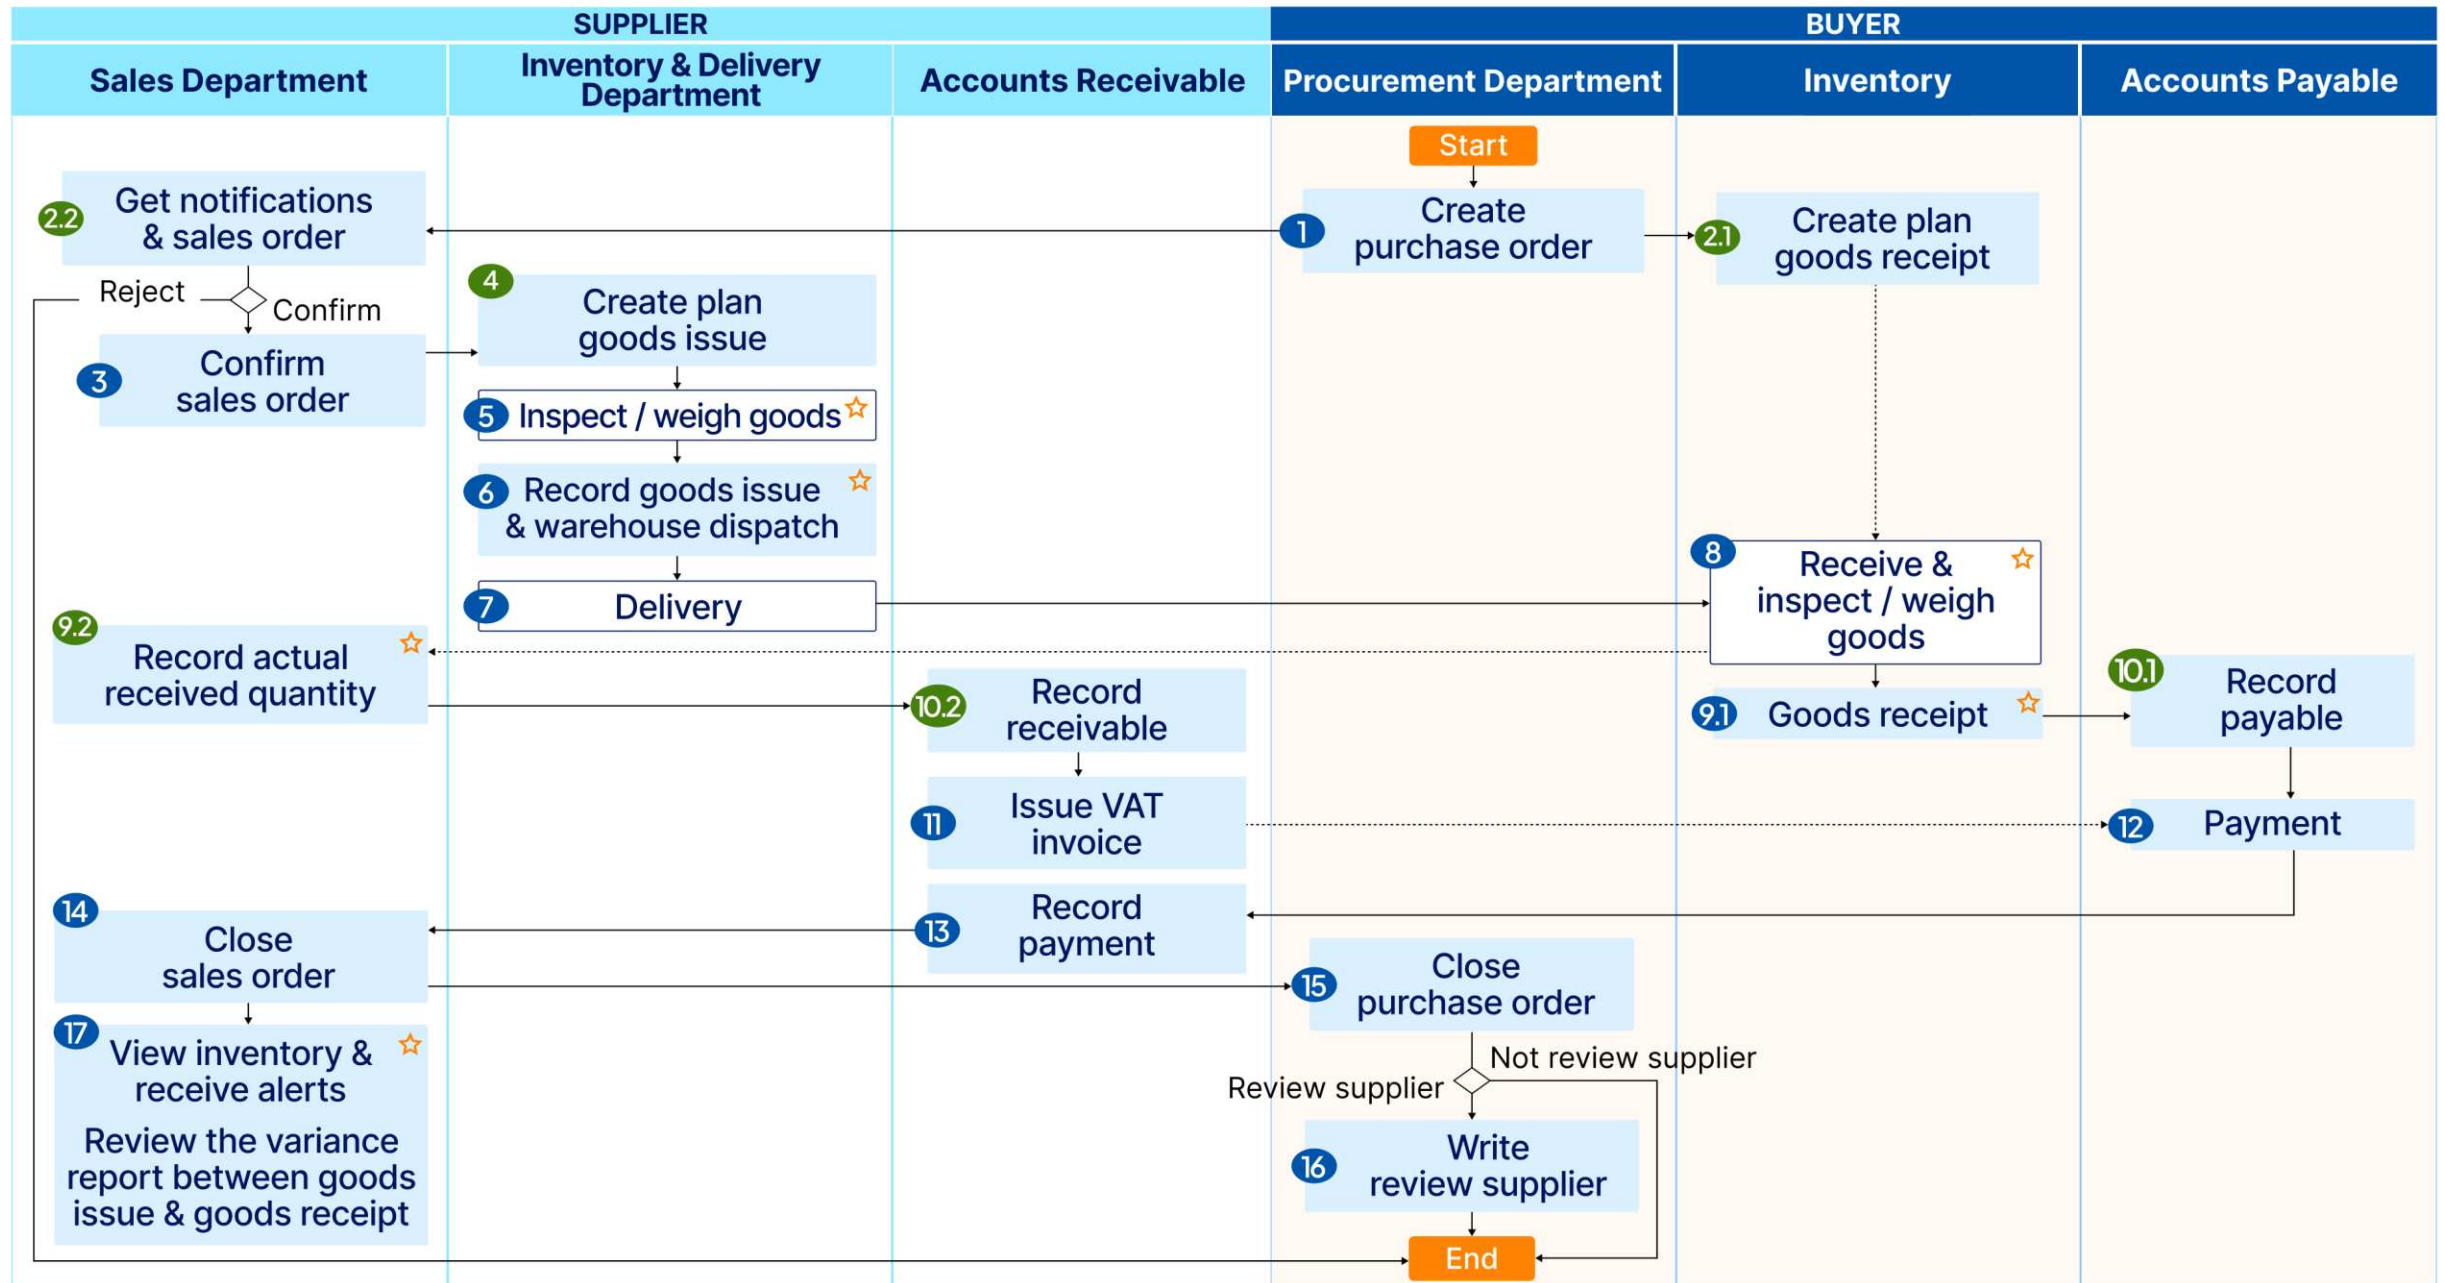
SUPPLIER

BUYER

Sales Department

Inventory & Delivery Department

Accounts Receivable

Procurement Department

Inventory

Accounts Payable

Start

2.2 Get notifications & sales order

1 Create purchase order

2.1 Create plan goods receipt

Reject

Confirm

4 Create plan goods issue

3 Confirm sales order

5 Inspect / weigh goods

6 Record goods issue & warehouse dispatch

8 Receive & inspect / weigh goods

7 Delivery

9.2 Record actual received quantity

10.1 Record payable

10.2 Record receivable

9.1 Goods receipt

11 Issue VAT invoice

12 Payment

14 Close sales order

13 Record payment

15 Close purchase order

Not review supplier

Review supplier

17 View inventory & receive alerts

Review the variance report between goods issue & goods receipt

16 Write review supplier

End